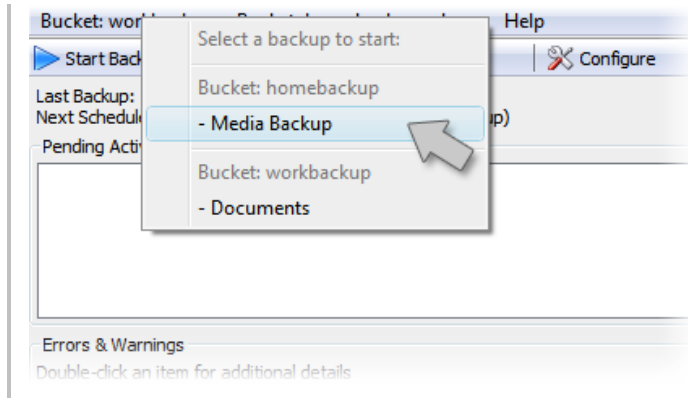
Bucket: wor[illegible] Help

Start Back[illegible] Configure

Last Backup:
Next Schedul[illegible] up)

Pending Activ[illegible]

Select a backup to start:

Bucket: homebackup

- Media Backup

Bucket: workbackup

- Documents

Errors & Warnings

Double-click an item for additional details